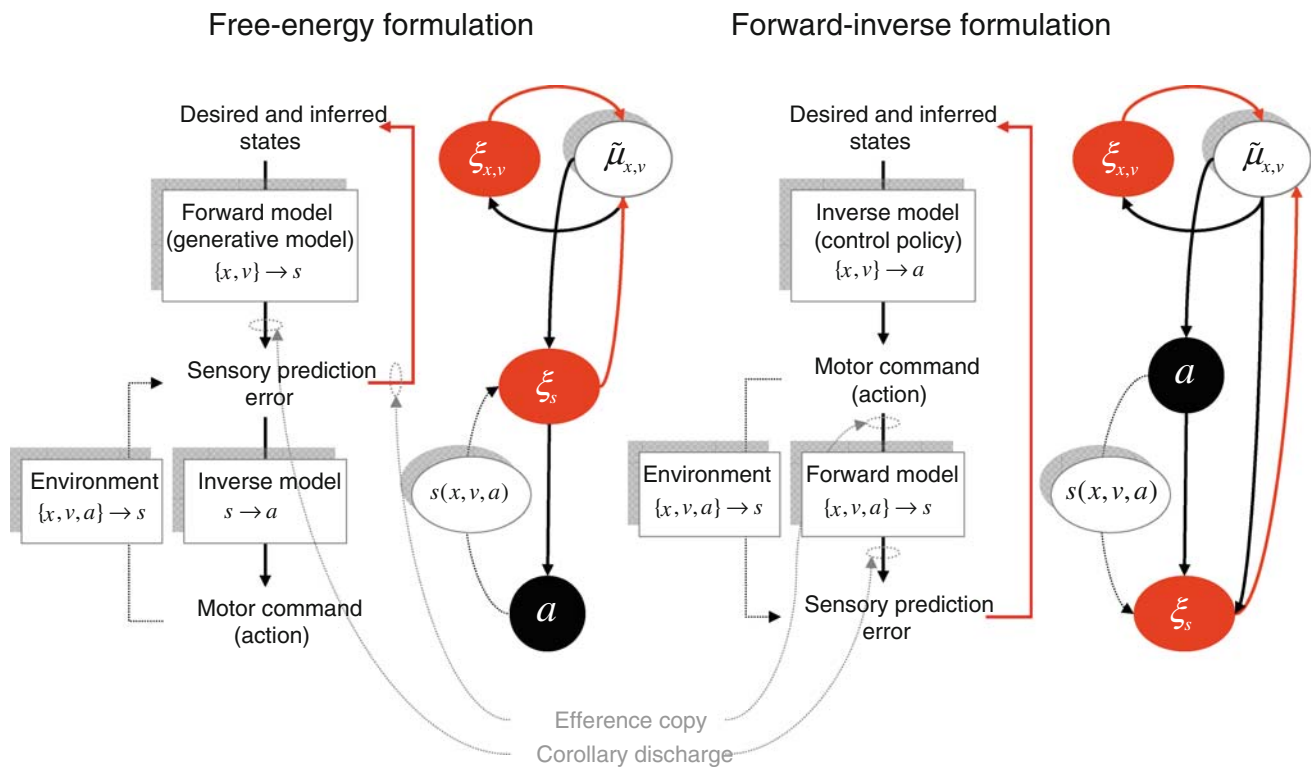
Free-energy formulation

Desired and inferred states

Forward model (generative model) $\{x,v\} \rightarrow s$

Sensory prediction error

Environment $\{x,v,a\} \rightarrow s$

Inverse model $s \rightarrow a$

Motor command (action)

$\xi_{x,v}$

$\tilde{\mu}_{x,v}$

$\xi_s$

$s(x,v,a)$

$a$

Forward-inverse formulation

Desired and inferred states

Inverse model (control policy) $\{x,v\} \rightarrow a$

Motor command (action)

Environment $\{x,v,a\} \rightarrow s$

Forward model $\{x,v,a\} \rightarrow s$

Sensory prediction error

$\xi_{x,v}$

$\tilde{\mu}_{x,v}$

$a$

$s(x,v,a)$

$\xi_s$

Efference copy

Corollary discharge